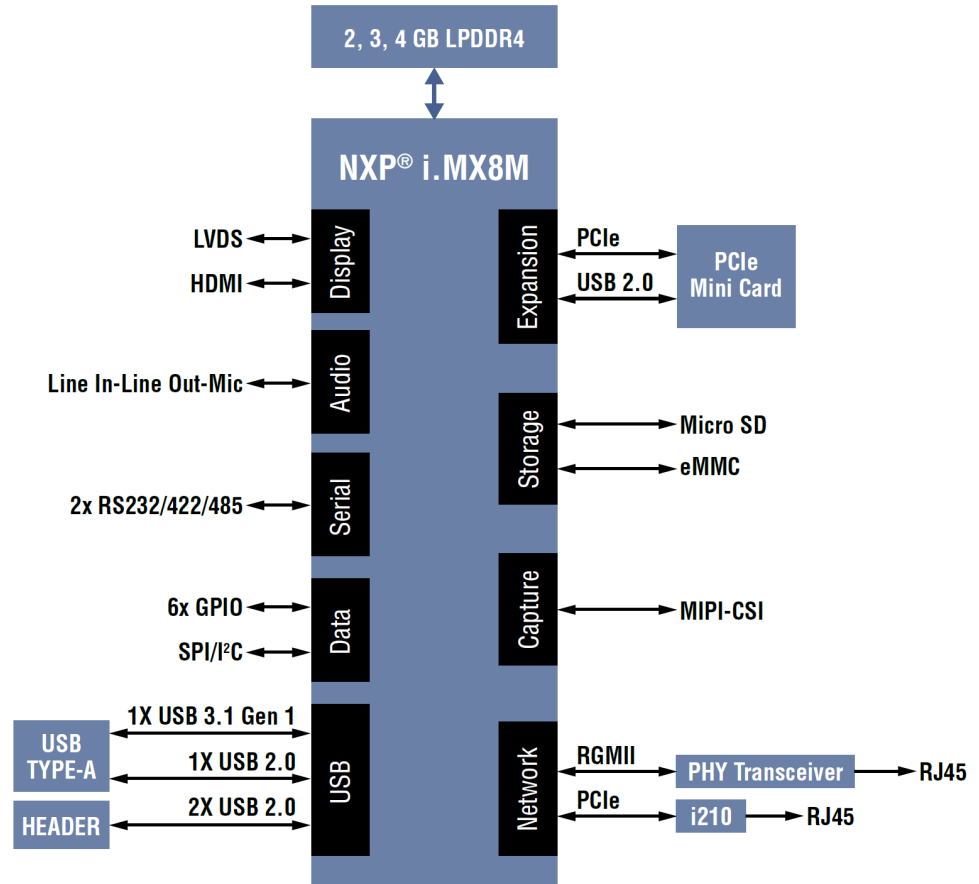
2, 3, 4 GB LPDDR4

NXP® i.MX8M

LVDS
HDMI
Display

Line In-Line Out-Mic
Audio

2x RS232/422/485
Serial

6x GPIO
SPI/I$^2$C
Data

USB TYPE-A
HEADER
1X USB 3.1 Gen 1
1X USB 2.0
2X USB 2.0
USB

Expansion
PCIe
USB 2.0
PCIe Mini Card

Storage
Micro SD
eMMC

Capture
MIPI-CSI

Network
RGMII
PHY Transceiver
RJ45
PCIe
i210
RJ45